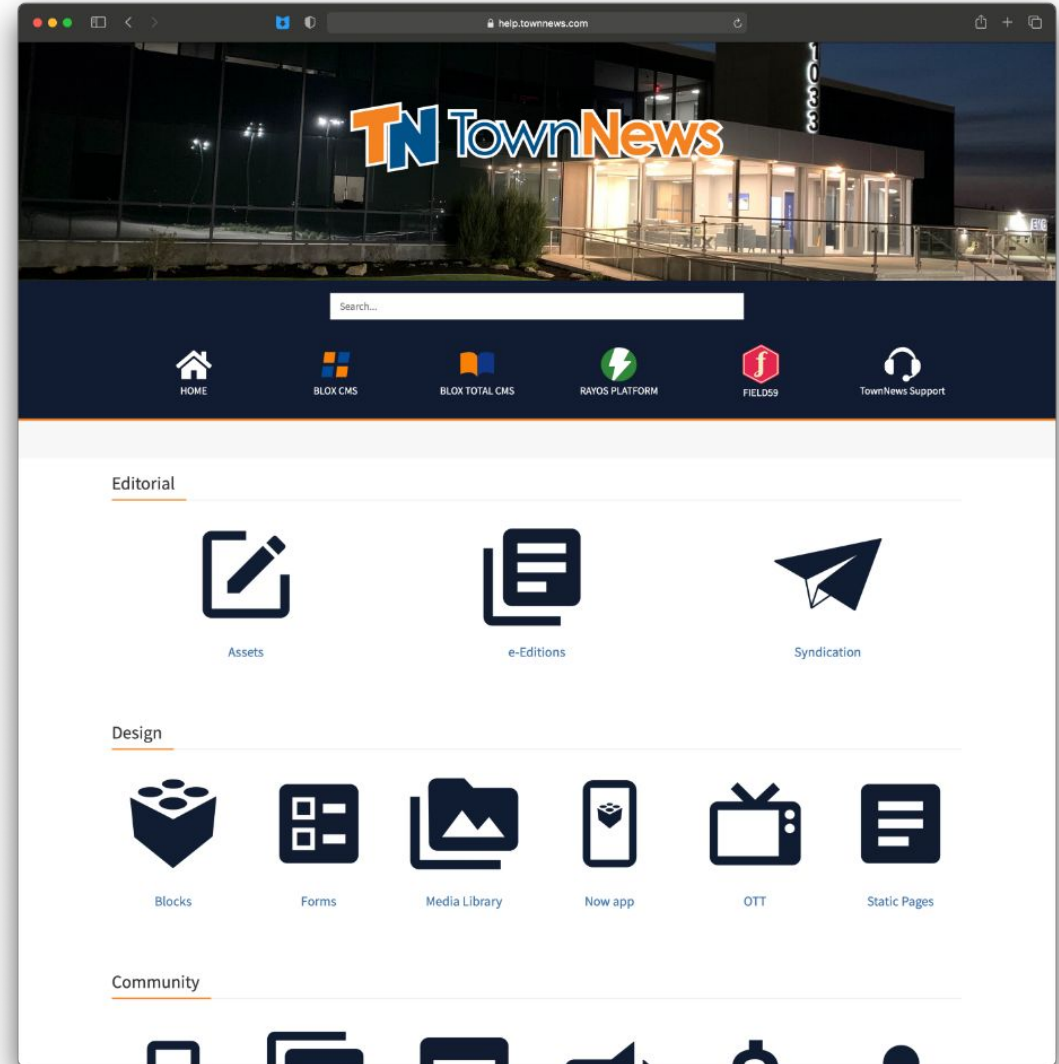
help.townnews.com

1033

TN TownNews

Search...

HOME
BLOX CMS
BLOX TOTAL CMS
RAYOS PLATFORM
FIELD59
TownNews Support

Editorial

Assets
e-Editions
Syndication

Design

Blocks
Forms
Media Library
Now app
OTT
Static Pages

Community